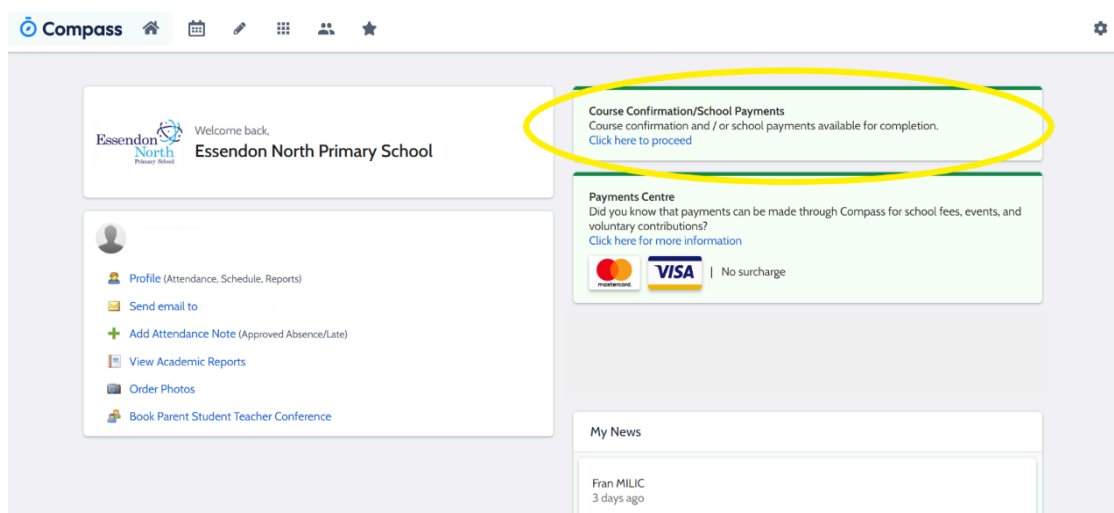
Compass

Essendon North Primary School

Welcome back,
Essendon North Primary School

Profile (Attendance, Schedule, Reports)
Send email to
Add Attendance Note (Approved Absence/Late)
View Academic Reports
Order Photos
Book Parent Student Teacher Conference

Course Confirmation/School Payments
Course confirmation and / or school payments available for completion.
Click here to proceed

Payments Centre
Did you know that payments can be made through Compass for school fees, events, and voluntary contributions?
Click here for more information
mastercard VISA | No surcharge

My News

Fran MILIC
3 days ago